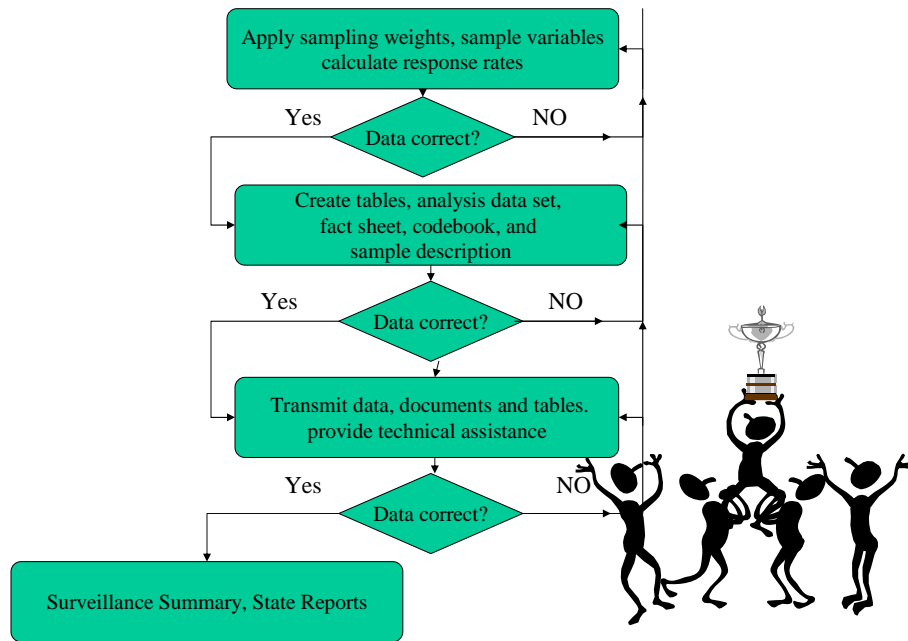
Apply sampling weights, sample variables calculate response rates

Yes

Data correct?

NO

Create tables, analysis data set, fact sheet, codebook, and sample description

Yes

Data correct?

NO

Transmit data, documents and tables. provide technical assistance

Yes

Data correct?

NO

Surveillance Summary, State Reports